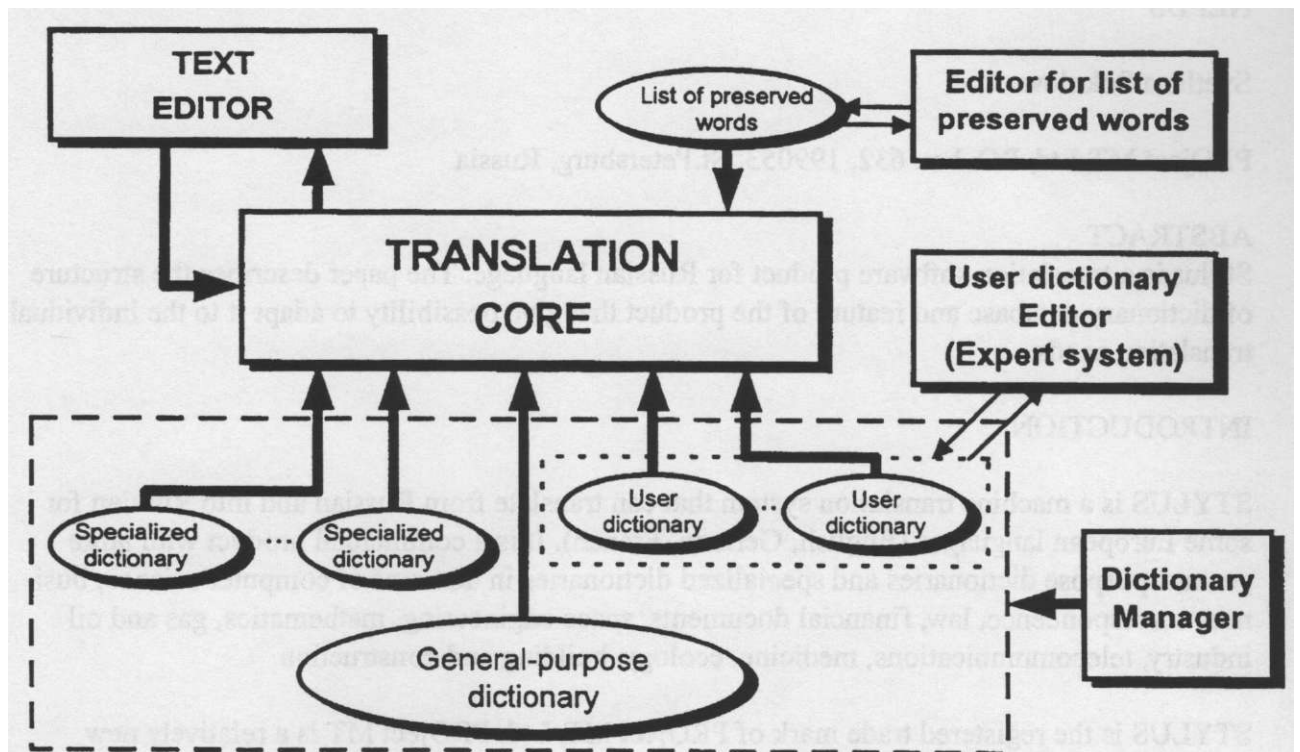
TEXT EDITOR

List of preserved words

Editor for list of preserved words

TRANSLATION CORE

User dictionary Editor (Expert system)

Specialized dictionary

Specialized dictionary

User dictionary

User dictionary

General-purpose dictionary

Dictionary Manager